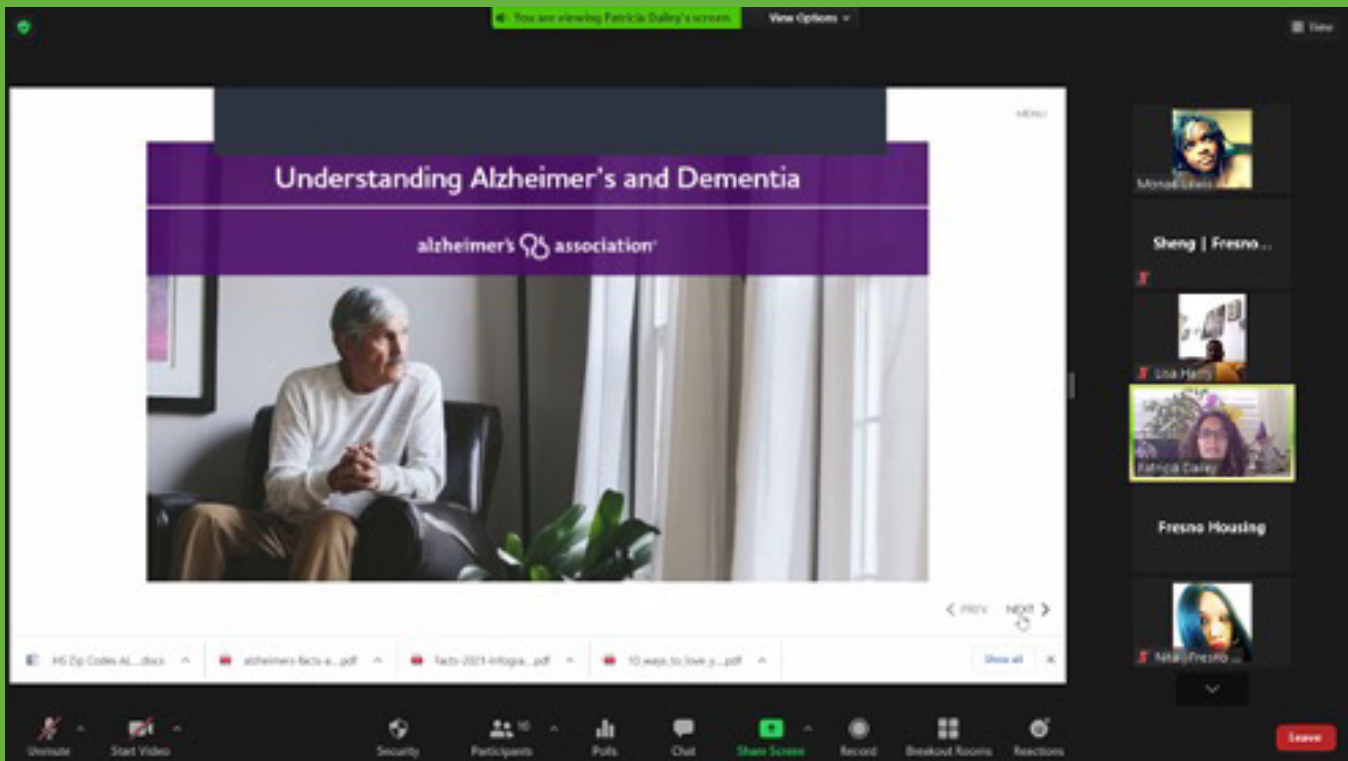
You are viewing Patricia Dailey's screen

View Options

View

MENU

Understanding Alzheimer's and Dementia

alzheimer's association

PREV

NEXT

HS Zip Codes AL....docx

alzheimers-facts-a....pdf

facts-2021-infogra....pdf

10 ways to love y....pdf

Show all

Monae Lewis

Sheng | Fresno...

Lisa Harris

Patricia Dailey

Fresno Housing

Nikki Fresno ...

Unmute

Start Video

Security

Participants 16

Polls

Chat

Share Screen

Record

Breakout Rooms

Reactions

Leave